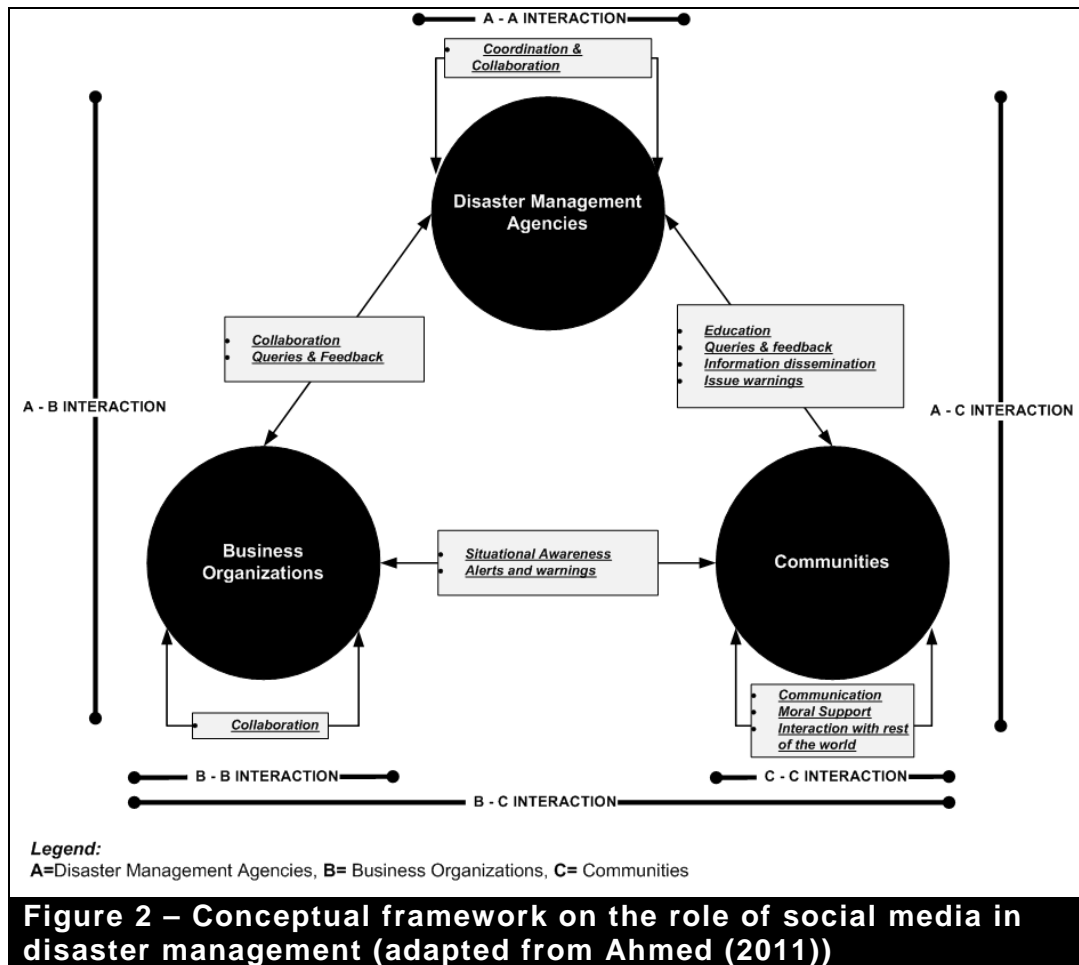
A - A INTERACTION

Coordination & Collaboration

Disaster Management Agencies

A - B INTERACTION

A - C INTERACTION

- Collaboration
- Queries & Feedback

- Education
- Queries & feedback
- Information dissemination
- Issue warnings

Business Organizations

- Situational Awareness
- Alerts and warnings

Communities

Collaboration

- Communication
- Moral Support
- Interaction with rest of the world

B - B INTERACTION

C - C INTERACTION

B - C INTERACTION

Legend:
A=Disaster Management Agencies, B= Business Organizations, C= Communities

Figure 2 – Conceptual framework on the role of social media in disaster management (adapted from Ahmed (2011))